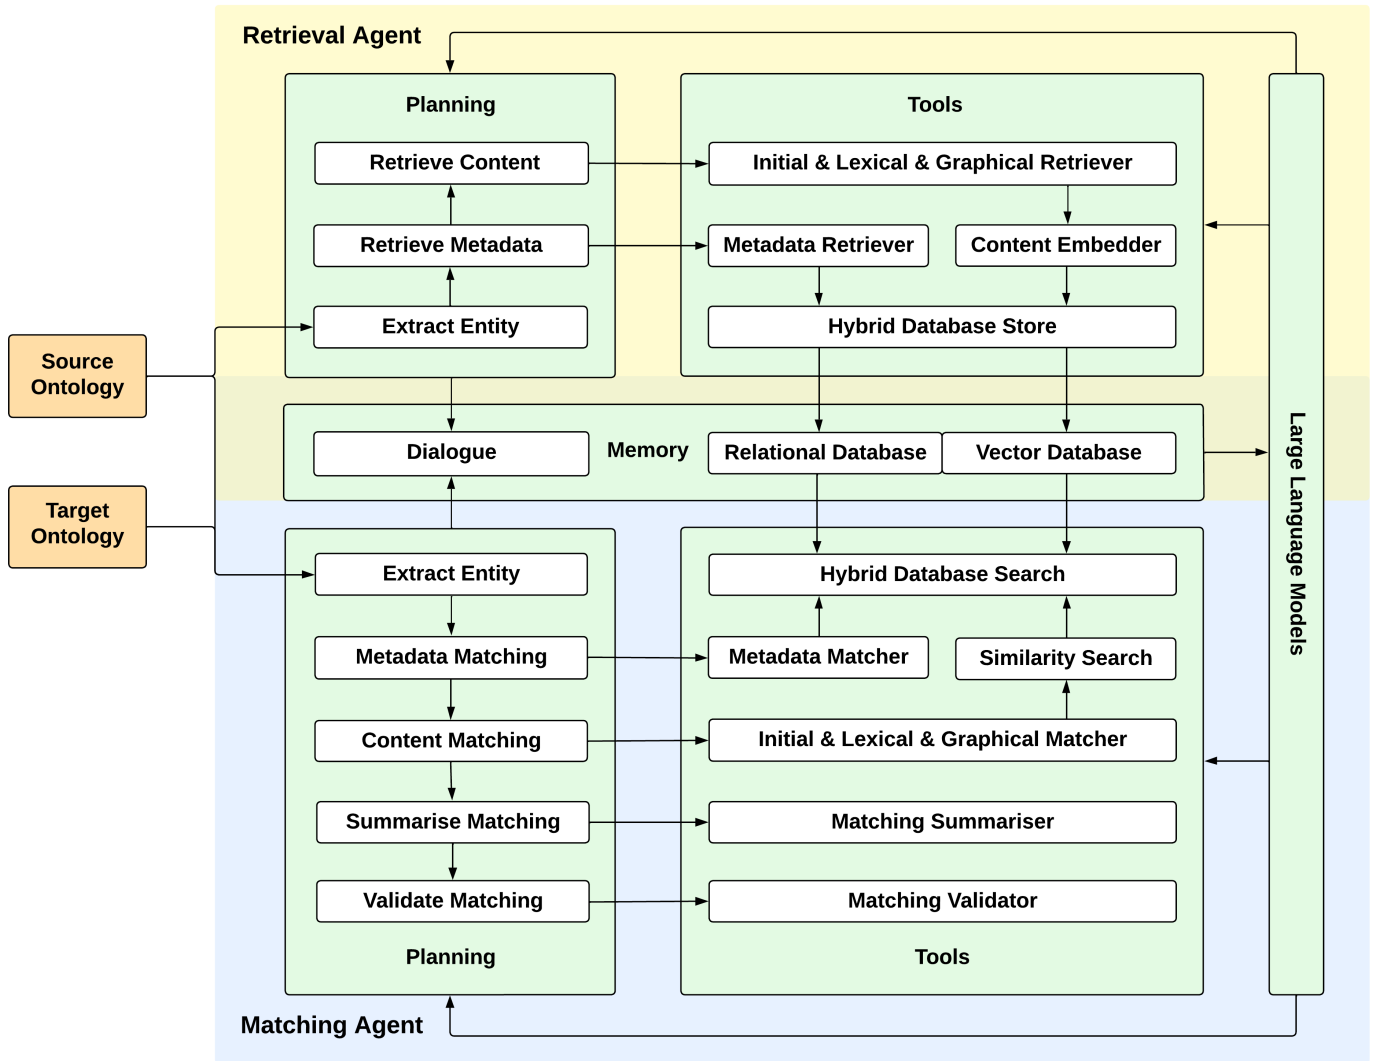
Retrieval Agent

Planning

Retrieve Content

Retrieve Metadata

Extract Entity

Tools

Initial & Lexical & Graphical Retriever

Metadata Retriever

Content Embedder

Hybrid Database Store

Source Ontology

Target Ontology

Dialogue

Memory

Relational Database

Vector Database

Large Language Models

Extract Entity

Metadata Matching

Content Matching

Summarise Matching

Validate Matching

Planning

Hybrid Database Search

Metadata Matcher

Similarity Search

Initial & Lexical & Graphical Matcher

Matching Summariser

Matching Validator

Tools

Matching Agent